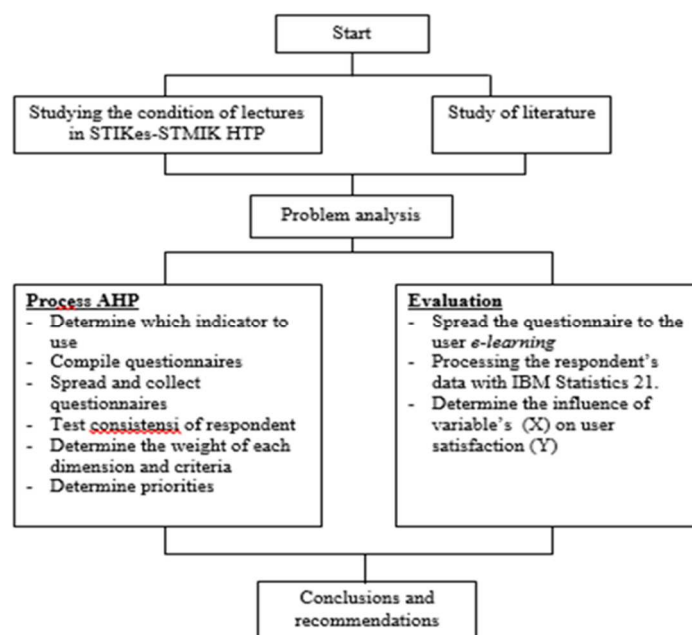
Start

Studying the condition of lectures in STIKes-STMIK HTP

Study of literature

Problem analysis

**Process AHP**
- Determine which indicator to use
- Compile questionnaires
- Spread and collect questionnaires
- Test consistensi of respondent
- Determine the weight of each dimension and criteria
- Determine priorities

**Evaluation**
- Spread the questionnaire to the user *e-learning*
- Processing the respondent's data with IBM Statistics 21.
- Determine the influence of variable's (X) on user satisfaction (Y)

Conclusions and recommendations